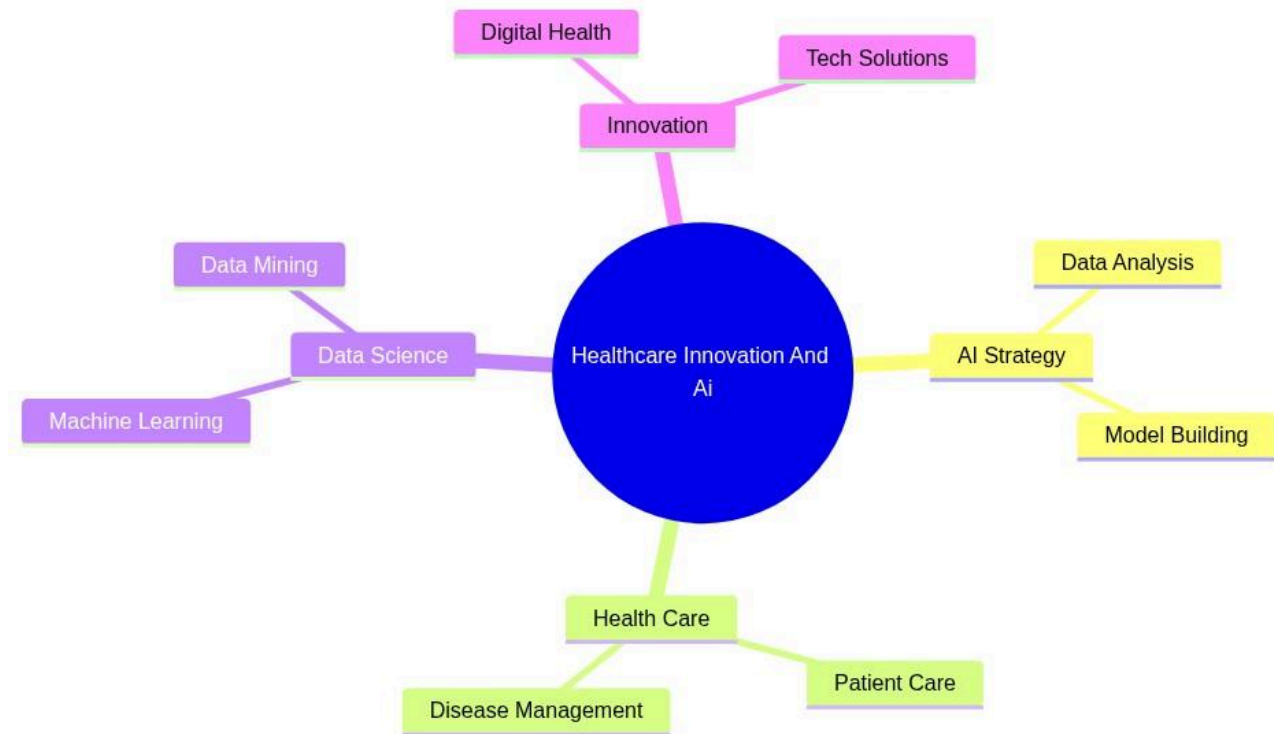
Healthcare Innovation And Ai

Innovation

Digital Health

Tech Solutions

AI Strategy

Data Analysis

Model Building

Health Care

Patient Care

Disease Management

Data Science

Data Mining

Machine Learning